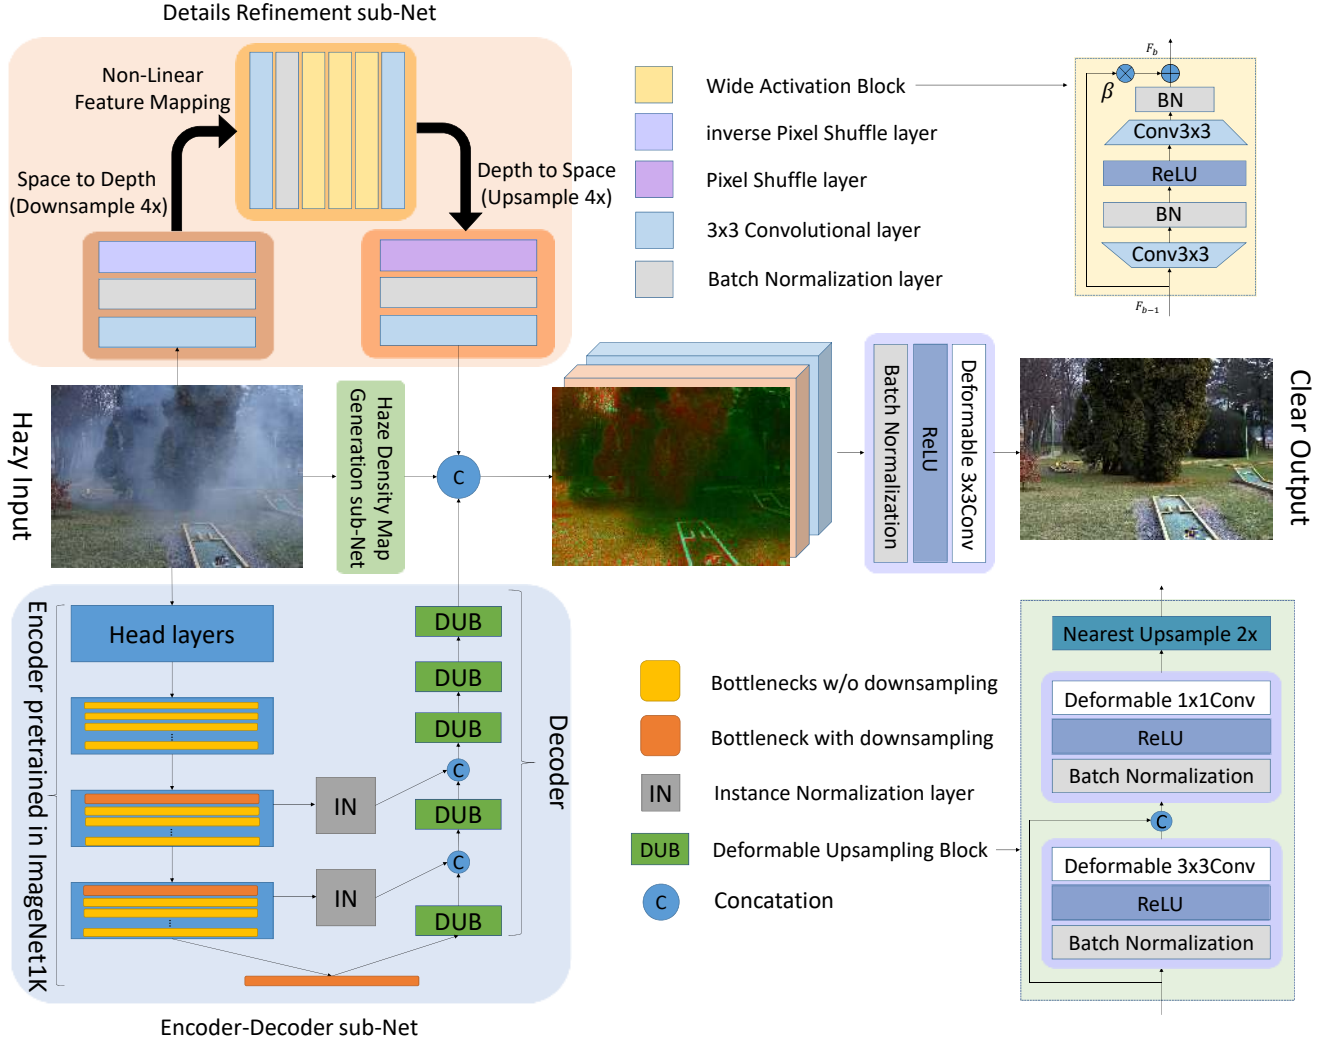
Details Refinement sub-Net

Non-Linear Feature Mapping

Space to Depth (Downsample 4x)

Depth to Space (Upsample 4x)

Wide Activation Block

inverse Pixel Shuffle layer

Pixel Shuffle layer

3x3 Convolutional layer

Batch Normalization layer

$F_b$

$\beta$

BN

Conv3x3

ReLU

BN

Conv3x3

$F_{b-1}$

Hazy Input

Haze Density Map Generation sub-Net

C

Batch Normalization

ReLU

Deformable 3x3Conv

Clear Output

Encoder pretrained in ImageNet1K

Head layers

IN

IN

DUB

DUB

DUB

C

DUB

C

DUB

Decoder

Bottlenecks w/o downsampling

Bottleneck with downsampling

IN Instance Normalization layer

DUB Deformable Upsampling Block

C Concatation

Nearest Upsample 2x

Deformable 1x1Conv

ReLU

Batch Normalization

C

Deformable 3x3Conv

ReLU

Batch Normalization

Encoder-Decoder sub-Net